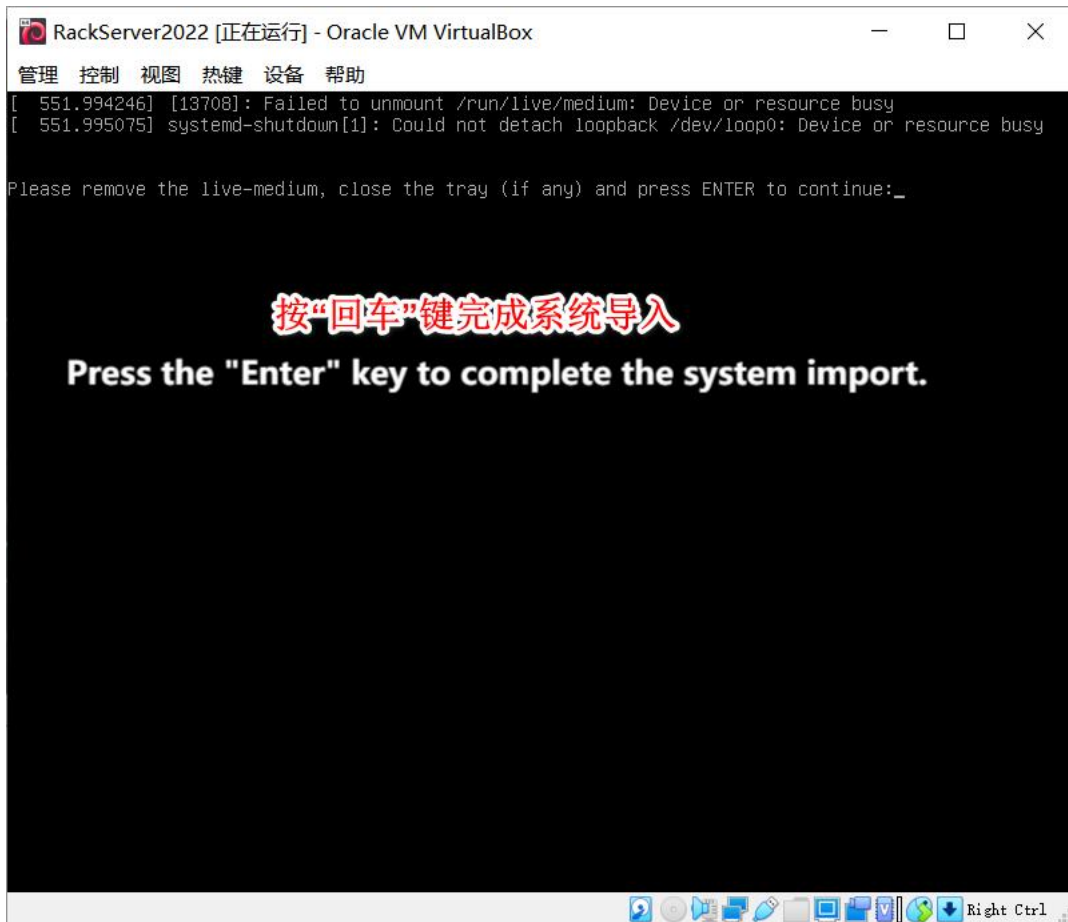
RackServer2022 [正在运行] - Oracle VM VirtualBox

管理 控制 视图 热键 设备 帮助

[ 551.994246] [13708]: Failed to unmount /run/live/medium: Device or resource busy
[ 551.995075] systemd-shutdown[1]: Could not detach loopback /dev/loop0: Device or resource busy

Please remove the live-medium, close the tray (if any) and press ENTER to continue:_

按“回车”键完成系统导入

Press the "Enter" key to complete the system import.

Right Ctrl